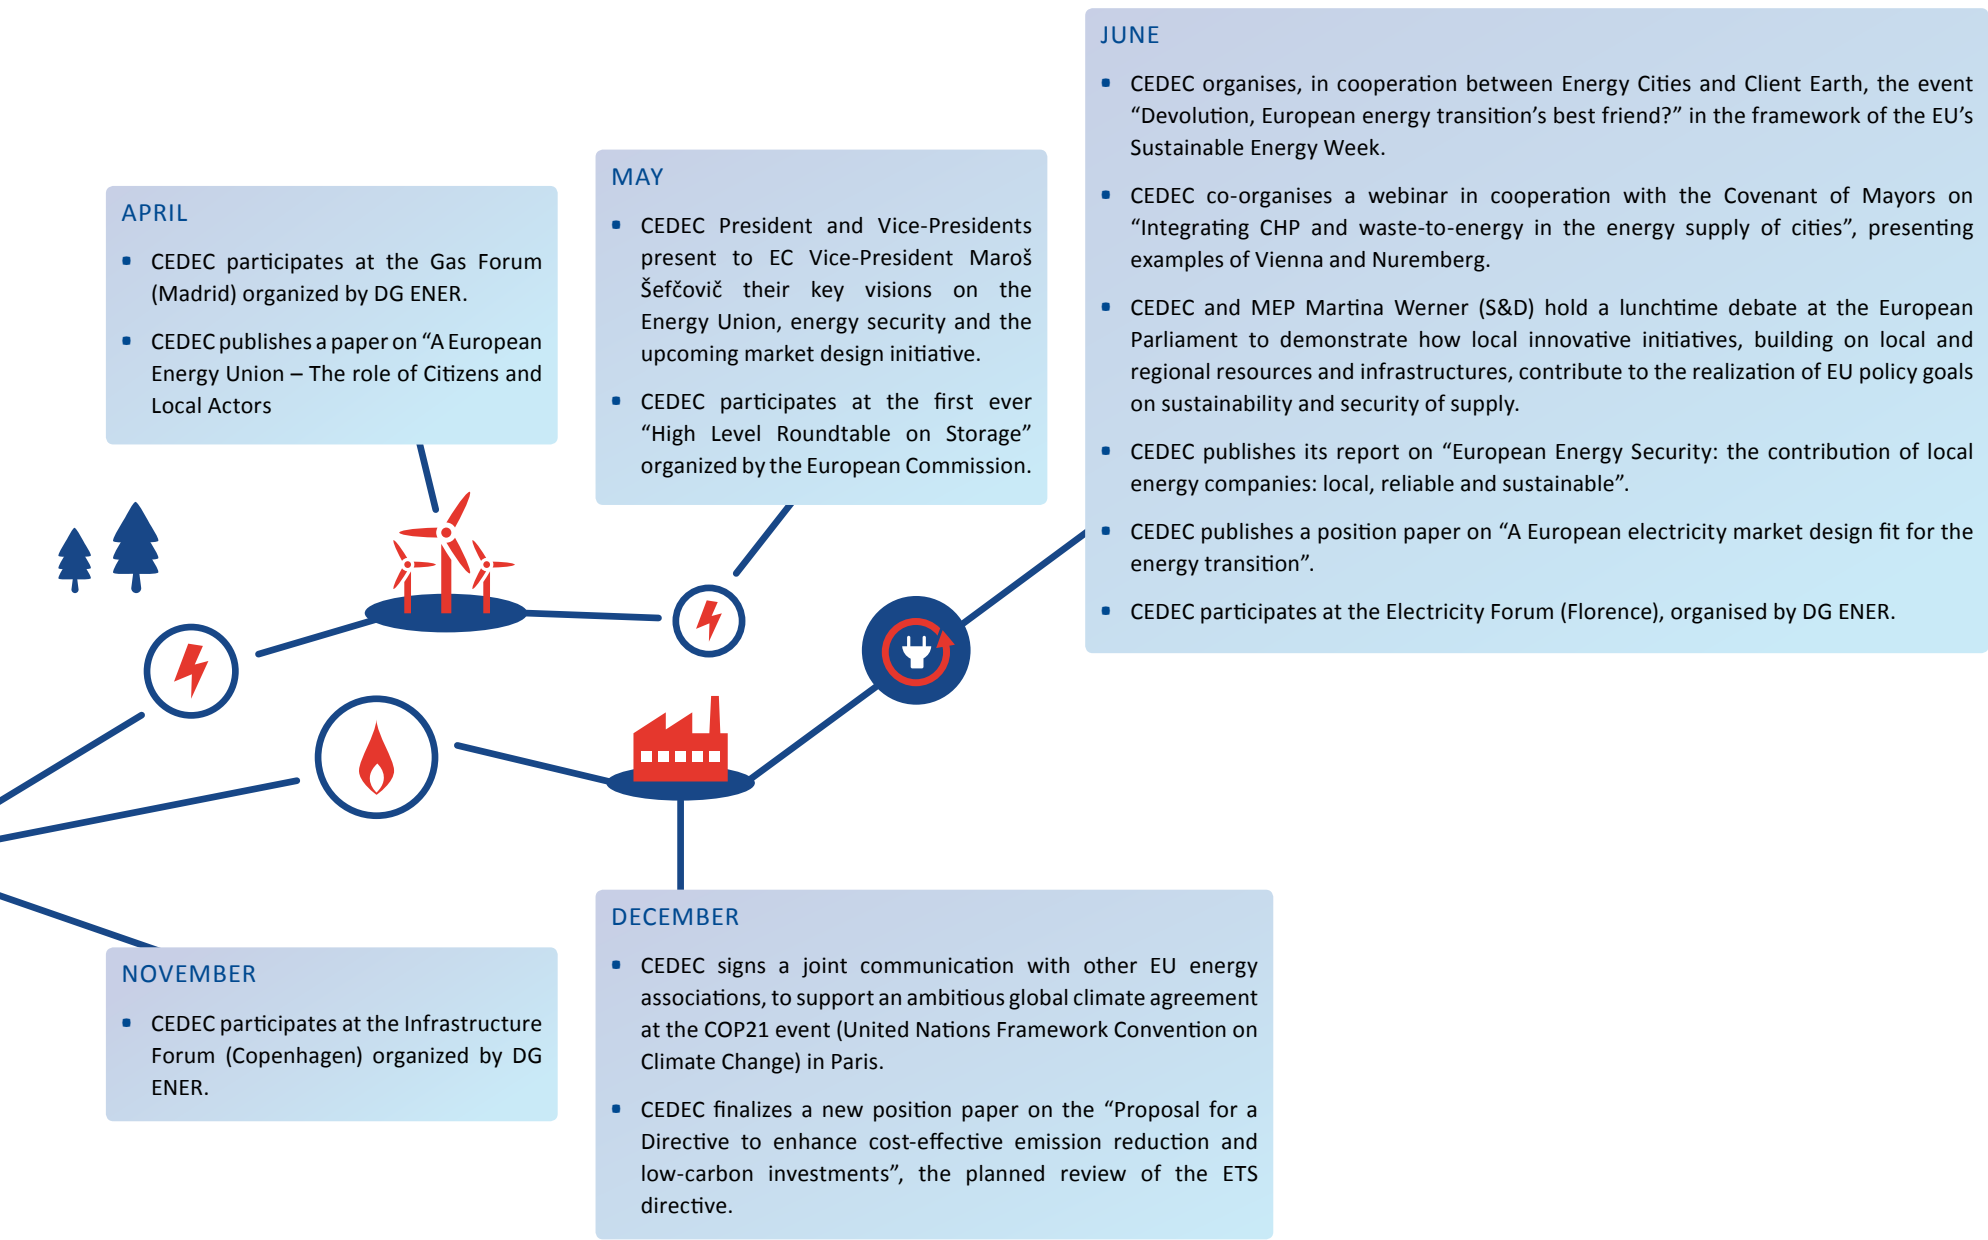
APRIL

- CEDEC participates at the Gas Forum (Madrid) organized by DG ENER.
- CEDEC publishes a paper on “A European Energy Union – The role of Citizens and Local Actors

MAY

- CEDEC President and Vice-Presidents present to EC Vice-President Maroš Šefčovič their key visions on the Energy Union, energy security and the upcoming market design initiative.
- CEDEC participates at the first ever “High Level Roundtable on Storage” organized by the European Commission.

JUNE

- CEDEC organises, in cooperation between Energy Cities and Client Earth, the event “Devolution, European energy transition’s best friend?” in the framework of the EU’s Sustainable Energy Week.
- CEDEC co-organises a webinar in cooperation with the Covenant of Mayors on “Integrating CHP and waste-to-energy in the energy supply of cities”, presenting examples of Vienna and Nuremberg.
- CEDEC and MEP Martina Werner (S&D) hold a lunchtime debate at the European Parliament to demonstrate how local innovative initiatives, building on local and regional resources and infrastructures, contribute to the realization of EU policy goals on sustainability and security of supply.
- CEDEC publishes its report on “European Energy Security: the contribution of local energy companies: local, reliable and sustainable”.
- CEDEC publishes a position paper on “A European electricity market design fit for the energy transition”.
- CEDEC participates at the Electricity Forum (Florence), organised by DG ENER.

NOVEMBER

- CEDEC participates at the Infrastructure Forum (Copenhagen) organized by DG ENER.

DECEMBER

- CEDEC signs a joint communication with other EU energy associations, to support an ambitious global climate agreement at the COP21 event (United Nations Framework Convention on Climate Change) in Paris.
- CEDEC finalizes a new position paper on the “Proposal for a Directive to enhance cost-effective emission reduction and low-carbon investments”, the planned review of the ETS directive.